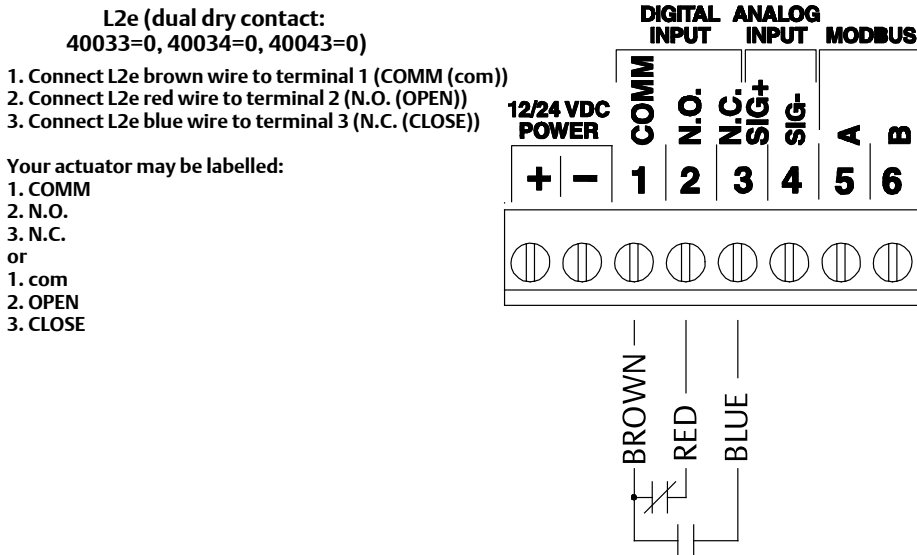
L2e (dual dry contact: 40033=0, 40034=0, 40043=0)

1. Connect L2e brown wire to terminal 1 (COMM (com))
2. Connect L2e red wire to terminal 2 (N.O. (OPEN))
3. Connect L2e blue wire to terminal 3 (N.C. (CLOSE))

Your actuator may be labelled:
1. COMM
2. N.O.
3. N.C.
or
1. com
2. OPEN
3. CLOSE

DIGITAL INPUT
ANALOG INPUT
MODBUS
12/24 VDC POWER
COMM
N.O.
N.C.
SIG+
SIG-
A
B
+
−
1
2
3
4
5
6

BROWN
RED
BLUE